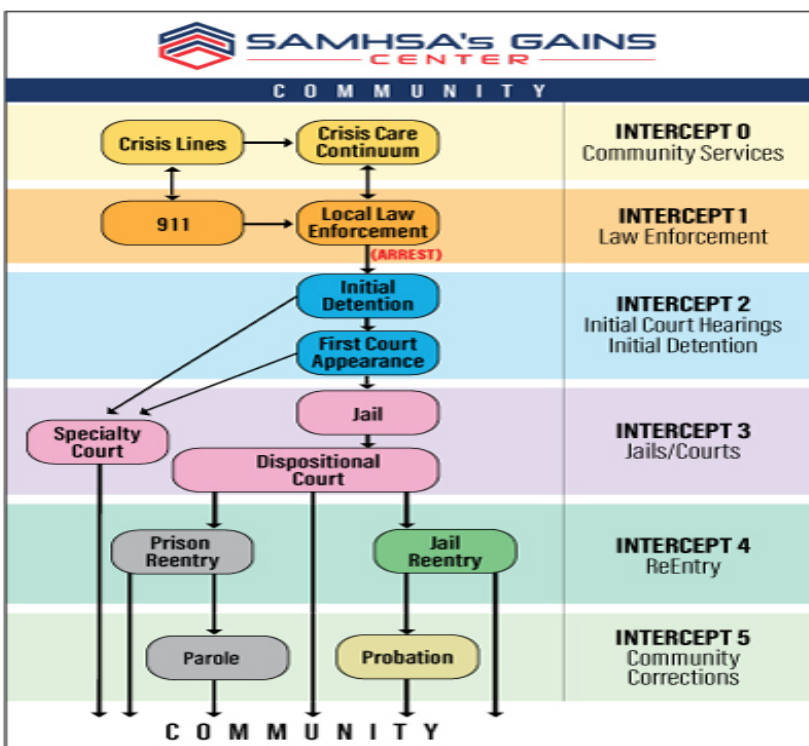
SAMHSA's GAINS CENTER

COMMUNITY

Crisis Lines

Crisis Care Continuum

INTERCEPT 0
Community Services

911

Local Law Enforcement

(ARREST)

INTERCEPT 1
Law Enforcement

Initial Detention

First Court Appearance

INTERCEPT 2
Initial Court Hearings
Initial Detention

Specialty Court

Jail

Dispositional Court

INTERCEPT 3
Jails/Courts

Prison Reentry

Jail Reentry

INTERCEPT 4
ReEntry

Parole

Probation

INTERCEPT 5
Community Corrections

COMMUNITY